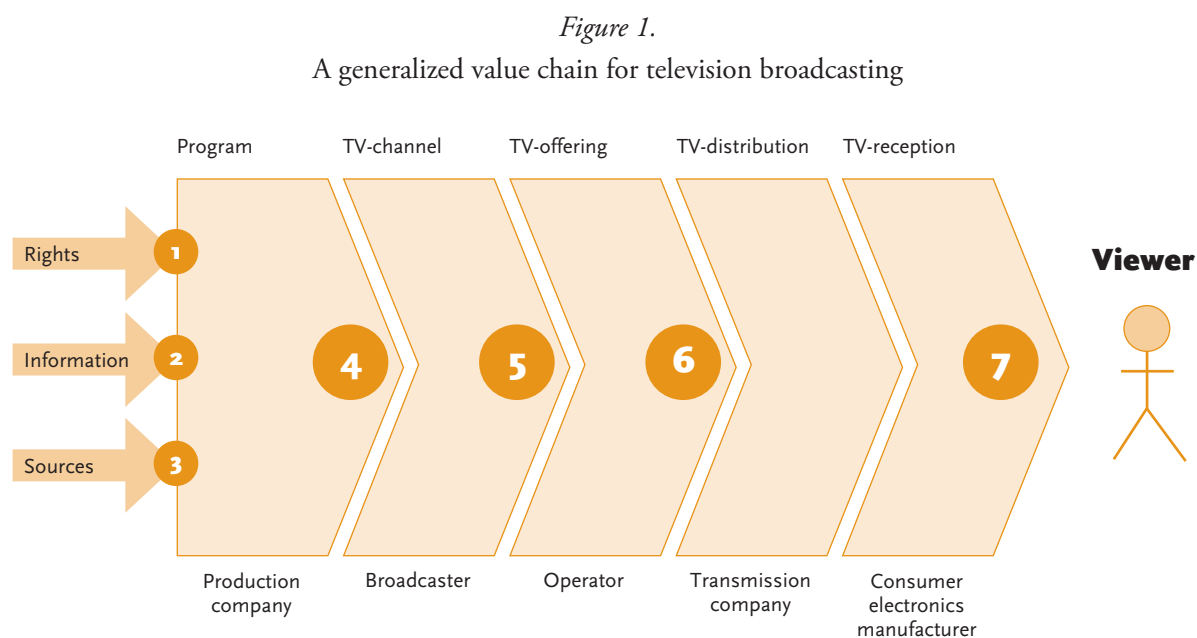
*Figure 1.*
A generalized value chain for television broadcasting

Program

TV-channel

TV-offering

TV-distribution

TV-reception

Rights

1

Information

2

Sources

3

4

5

6

7

Viewer

Production company

Broadcaster

Operator

Transmission company

Consumer electronics manufacturer